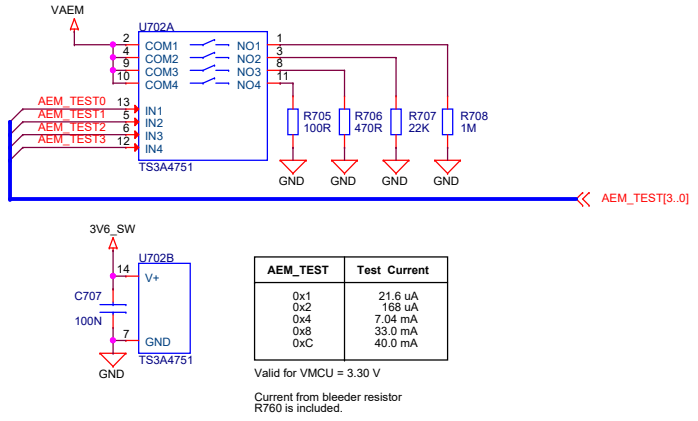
VAEM

U702A

2 COM1
4 COM2
9 COM3
10 COM4

NO1 1
NO2 3
NO3 8
NO4 11

AEM_TEST0 13 IN1
AEM_TEST1 5 IN2
AEM_TEST2 6 IN3
AEM_TEST3 12 IN4

TS3A4751

R705 100R
R706 470R
R707 22K
R708 1M

GND GND GND GND

AEM_TEST[3..0]

3V6_SW

U702B

14 V+

C707 100N

7 GND

TS3A4751

GND

| AEM_TEST | Test Current |
|---|---|
| 0x1 | 21.6 uA |
| 0x2 | 168 uA |
| 0x4 | 7.04 mA |
| 0x8 | 33.0 mA |
| 0xC | 40.0 mA |

Valid for VMCU = 3.30 V

Current from bleeder resistor R760 is included.